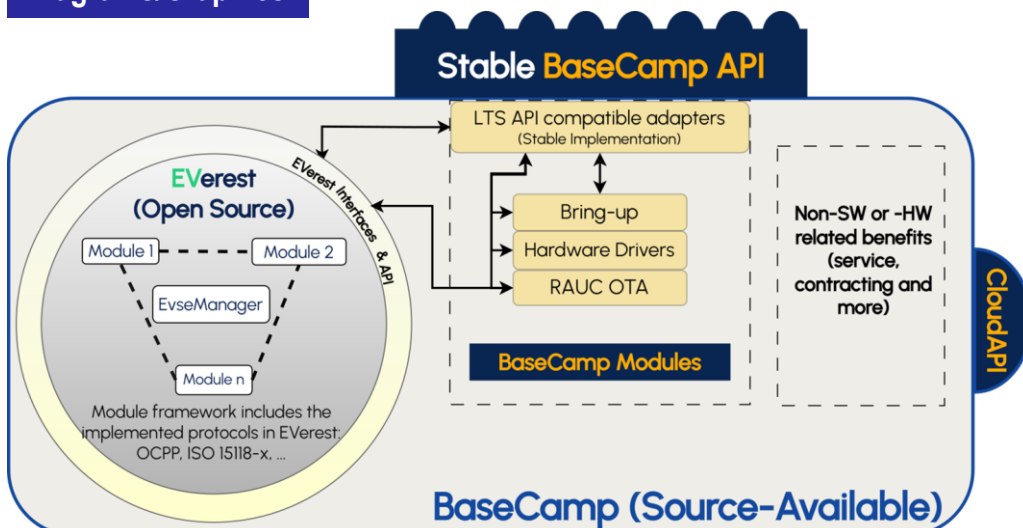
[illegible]

Stable BaseCamp API

LTS API compatible adapters
(Stable Implementation)

EVerest Interfaces & API

EVerest
(Open Source)

Module 1

Module 2

EvseManager

Module n

Module framework includes the implemented protocols in EVerest: OCPP, ISO 15118-x, ...

Bring-up

Hardware Drivers

RAUC OTA

BaseCamp Modules

Non-SW or -HW related benefits (service, contracting and more)

CloudAPI

BaseCamp (Source-Available)